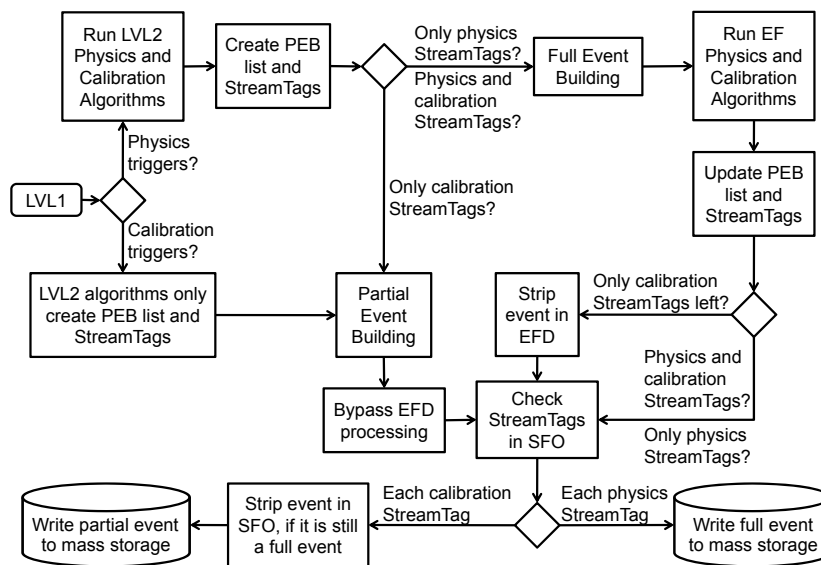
Run LVL2 Physics and Calibration Algorithms

Create PEB list and StreamTags

Only physics StreamTags?

Physics and calibration StreamTags?

Full Event Building

Run EF Physics and Calibration Algorithms

Physics triggers?

LVL1

Calibration triggers?

Only calibration StreamTags?

Update PEB list and StreamTags

LVL2 algorithms only create PEB list and StreamTags

Partial Event Building

Strip event in EFD

Only calibration StreamTags left?

Physics and calibration StreamTags?

Bypass EFD processing

Check StreamTags in SFO

Only physics StreamTags?

Write partial event to mass storage

Strip event in SFO, if it is still a full event

Each calibration StreamTag

Each physics StreamTag

Write full event to mass storage